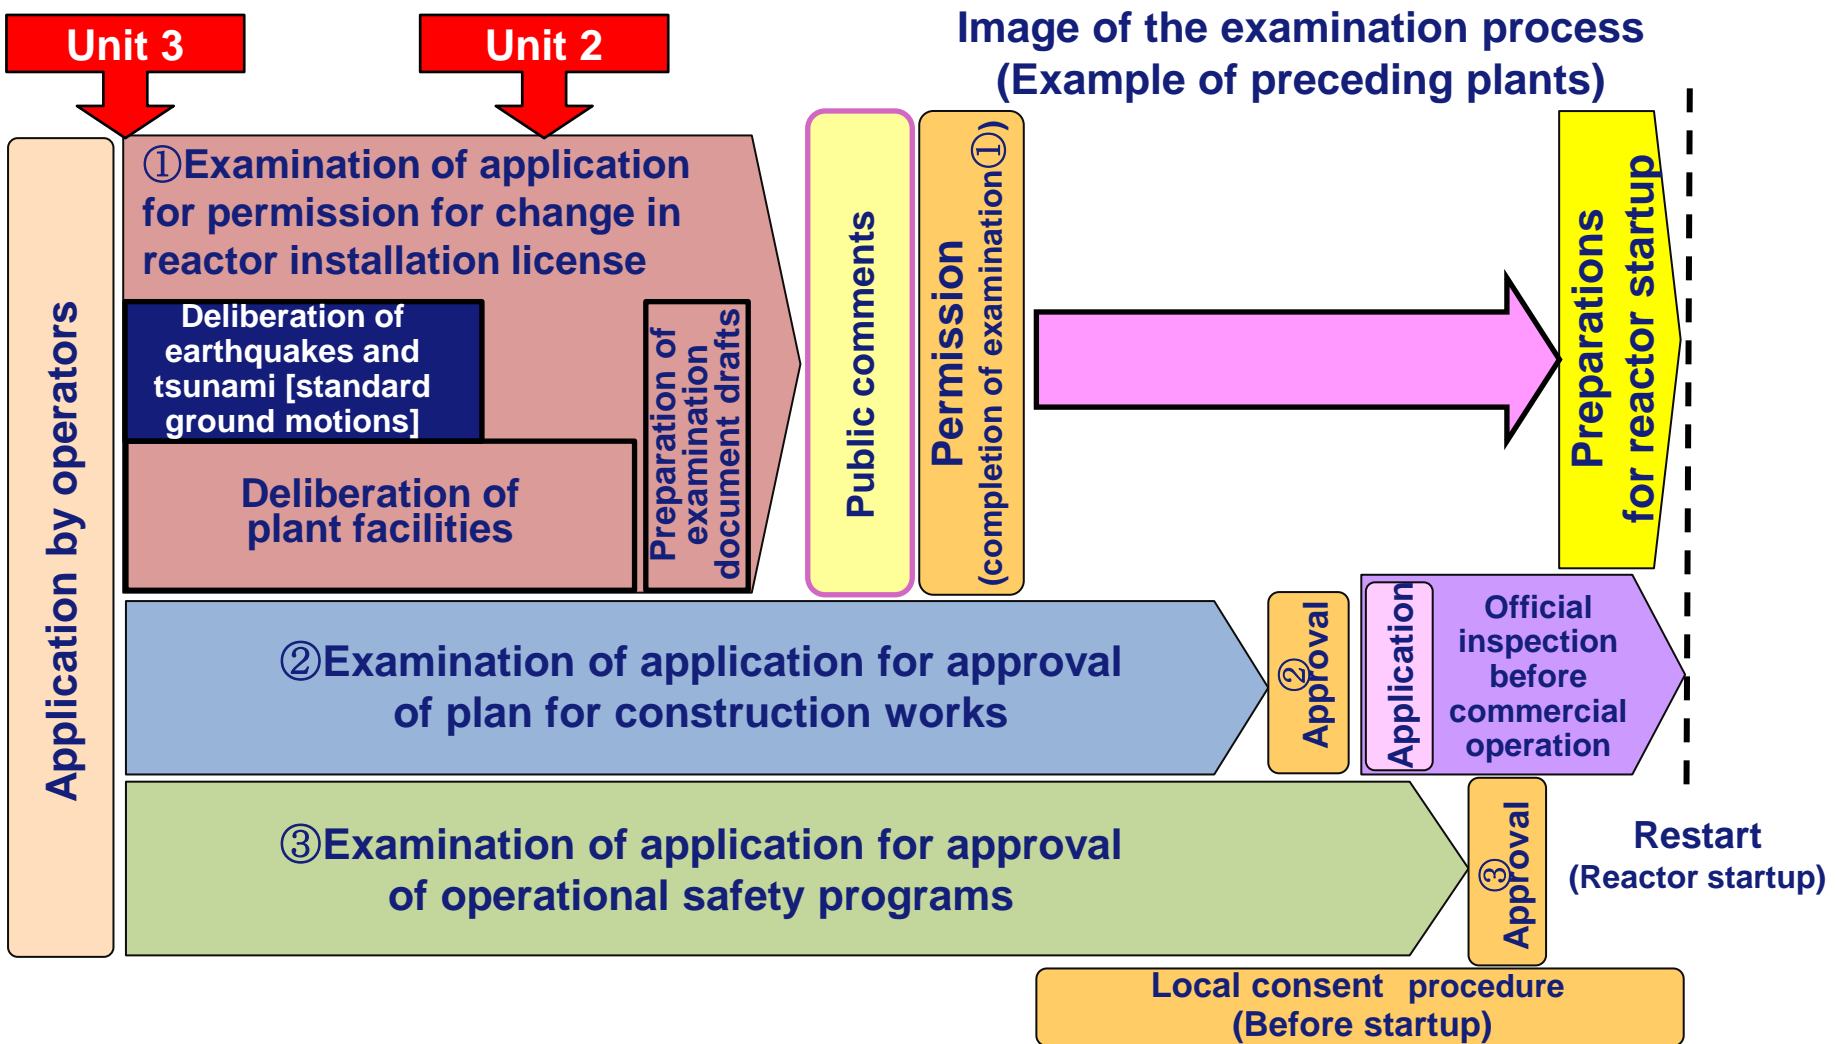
Unit 3

Unit 2

Image of the examination process
(Example of preceding plants)

Application by operators

①Examination of application for permission for change in reactor installation license

Deliberation of earthquakes and tsunami [standard ground motions]

Deliberation of plant facilities

Preparation of examination document drafts

Public comments

Permission
(completion of examination①)

Preparation for reactor startup

②Examination of application for approval of plan for construction works

② Approval

Application

Official inspection before commercial operation

③Examination of application for approval of operational safety programs

③ Approval

Restart
(Reactor startup)

Local consent procedure
(Before startup)